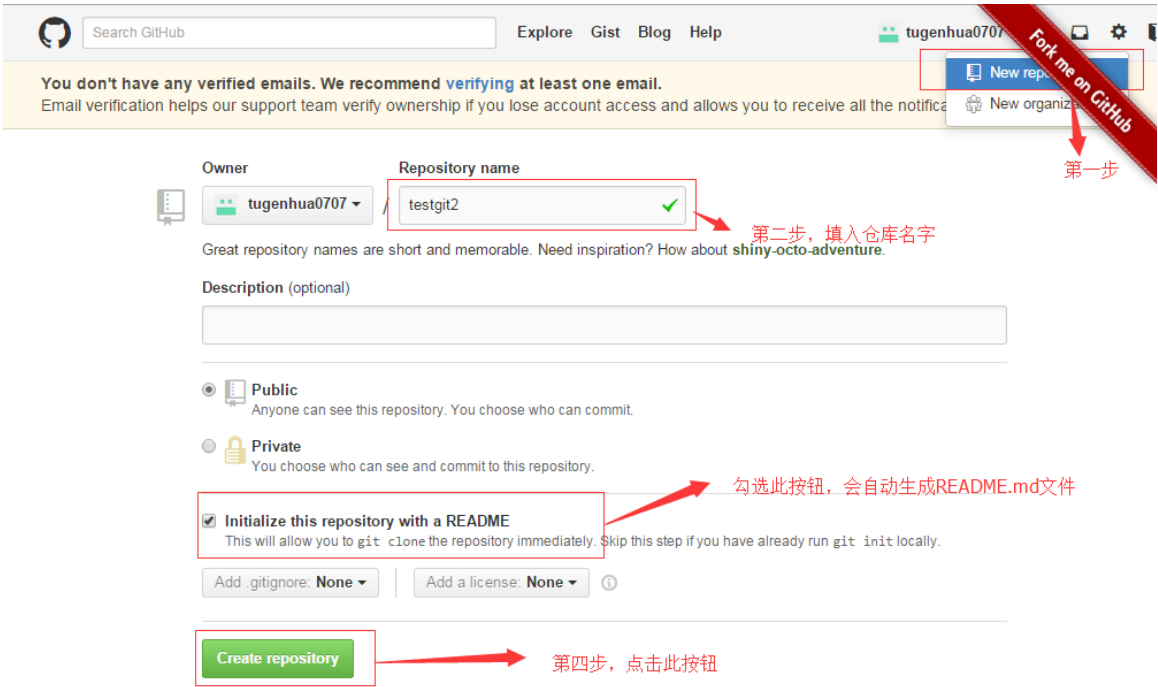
Search GitHub

Explore Gist Blog Help

tugenhua0707

Fork me on GitHub

New repo

New organiz

第一步

You don't have any verified emails. We recommend verifying at least one email.
Email verification helps our support team verify ownership if you lose account access and allows you to receive all the notifica

Owner

tugenhua0707 /

Repository name

testgit2

第二步，填入仓库名字

Great repository names are short and memorable. Need inspiration? How about shiny-octo-adventure.

Description (optional)

Public
Anyone can see this repository. You choose who can commit.

Private
You choose who can see and commit to this repository.

勾选此按钮，会自动生成README.md文件

Initialize this repository with a README
This will allow you to git clone the repository immediately. Skip this step if you have already run git init locally.

Add .gitignore: None

Add a license: None

Create repository

第四步，点击此按钮